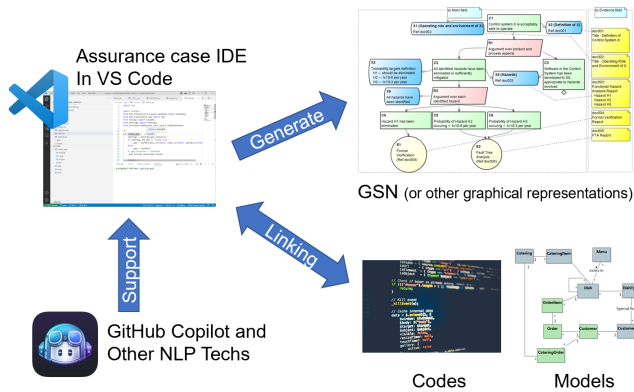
Assurance case IDE
In VS Code

Generate

Linking

Support

GitHub Copilot and
Other NLP Techs

GSN (or other graphical representations)

Codes

Models

to Main field

to Evidence field

C1
Control system X is acceptably safe to operate

S1 (Operating role and environment of S)
Ref doc002

S2 (Definition of S)
Ref doc001

G1
Argument over product and process aspects

G2
All identified hazards have been eliminated or sufficiently mitigated

C3
Software in the Control System has been developed to SIL appropriate to hazards involved

S3
Tolerability targets definition
H1 → should be eliminated
H2 → 1e-4 per year
H3 → 1e-3 per year

S4 (Hazards)
Ref doc003

G5
All hazards have been identified

S5
Argument over each identified hazard

C4
Hazard H1 has been eliminated

C5
Probability of Hazard H2 occurring < 1e-4 per year

C6
Probability of Hazard H3 occurring < 1e-3 per year

E1
Formal Verification
(Ref doc005)

E2
Fault Tree Analysis
(Ref doc006)

doc001
Title: Definition of Control System X

doc002
Title: Operating Role and Environment of X

doc003
Functional Hazard Analysis Report
Hazard H1
Hazard H2
Hazard H3

doc005
Formal Verification Report

doc006
FTA Report

Catering
CateringItem
Menu
Dish
OrderItem
Order
Customer
CateringOrder
Special P
Custome
Dish(